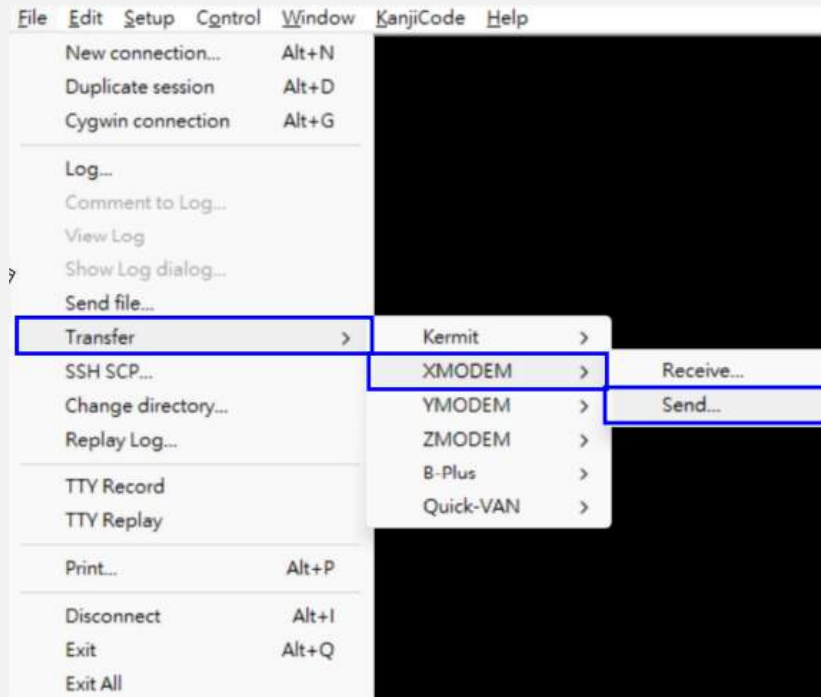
File Edit Setup Control Window KanjiCode Help

New connection... Alt+N
Duplicate session Alt+D
Cygwin connection Alt+G

Log...
Comment to Log...
View Log
Show Log dialog...
Send file...
Transfer >
SSH SCP...
Change directory...
Replay Log...

TTY Record
TTY Replay

Print... Alt+P

Disconnect Alt+I
Exit Alt+Q
Exit All

Kermit >
XMODEM >
YMODEM >
ZMODEM >
B-Plus >
Quick-VAN >

Receive...
Send...